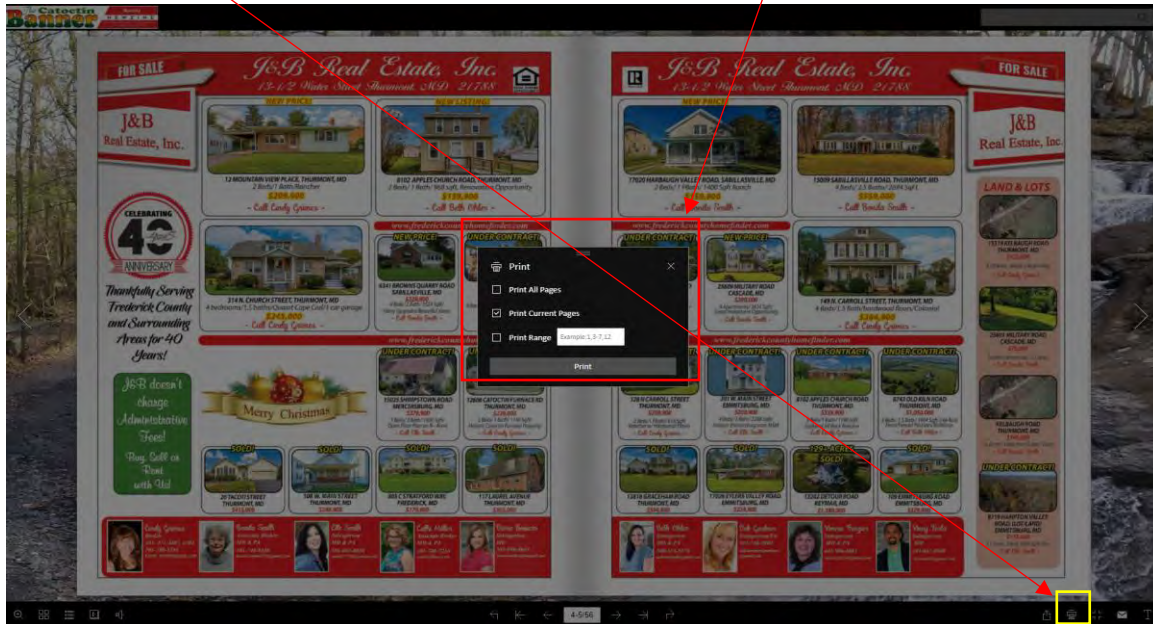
Catoctin Banner

FOR SALE

J&B Real Estate, Inc.
13-1/2 Water Street Thurmont, MD 21788

J&B Real Estate, Inc.

NEW PRICE!
13 MOUNTAIN VIEW PLACE, THURMONT, MD
- Call Cindy Grimes -

NEW LISTING!
8102 APPLES CHURCH ROAD, THURMONT, MD
- Call Beth Ohler -

CELEBRATING 40 ANNIVERSARY

Thankfully Serving Frederick County and Surrounding Areas for 40 Years!

www.frederickcountyhomefinder.com

NEW PRICE!
UNDER CONTRACT!

314 N. CHURCH STREET, THURMONT, MD
- Call Cindy Grimes -

www.frederickcountyhomefinder.com

Merry Christmas

J&B doesn't charge Administrative Fees! Buy, Sell or Rent with Us!

UNDER CONTRACT!

SOLD!
SOLD!
SOLD!
SOLD!

FOR SALE

J&B Real Estate, Inc.
13-1/2 Water Street Thurmont, MD 21788

J&B Real Estate, Inc.

NEW PRICE!

LAND & LOTS

www.frederickcountyhomefinder.com

UNDER CONTRACT!
NEW PRICE!

149 N. CARROLL STREET, THURMONT, MD
- Call Cindy Grimes -

www.frederickcountyhomefinder.com

UNDER CONTRACT!
UNDER CONTRACT!
UNDER CONTRACT!
UNDER CONTRACT!

SOLD!
SOLD!
129+ ACRES
SOLD!

UNDER CONTRACT!

Print
Print All Pages
Print Current Pages
Print Range
Example:1,3-7,12
Print

4-5/56